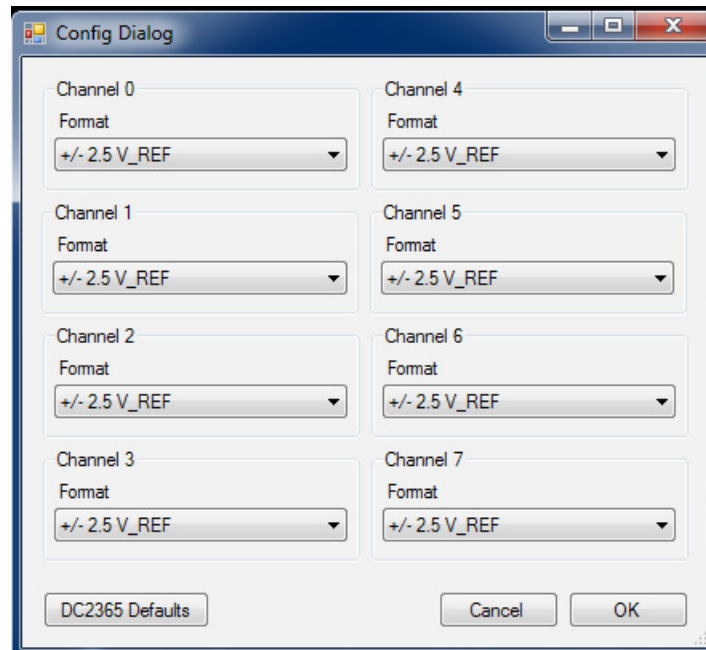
Config Dialog

Channel 0
Format
+/- 2.5 V_REF

Channel 4
Format
+/- 2.5 V_REF

Channel 1
Format
+/- 2.5 V_REF

Channel 5
Format
+/- 2.5 V_REF

Channel 2
Format
+/- 2.5 V_REF

Channel 6
Format
+/- 2.5 V_REF

Channel 3
Format
+/- 2.5 V_REF

Channel 7
Format
+/- 2.5 V_REF

DC2365 Defaults

Cancel

OK